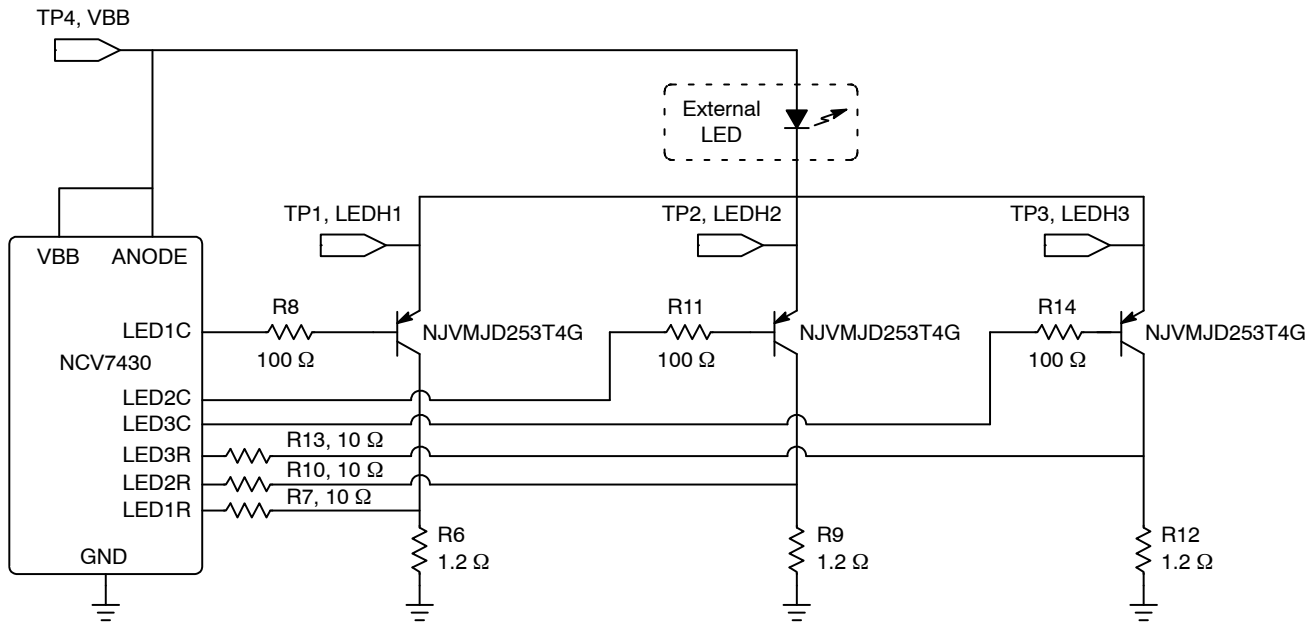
TP4, VBB

External LED

TP1, LEDH1

TP2, LEDH2

TP3, LEDH3

VBB

ANODE

LED1C

NCV7430

LED2C

LED3C

LED3R

LED2R

LED1R

GND

R8

100 Ω

NJVMJD253T4G

R11

100 Ω

NJVMJD253T4G

R14

100 Ω

NJVMJD253T4G

R13, 10 Ω

R10, 10 Ω

R7, 10 Ω

R6

1.2 Ω

R9

1.2 Ω

R12

1.2 Ω